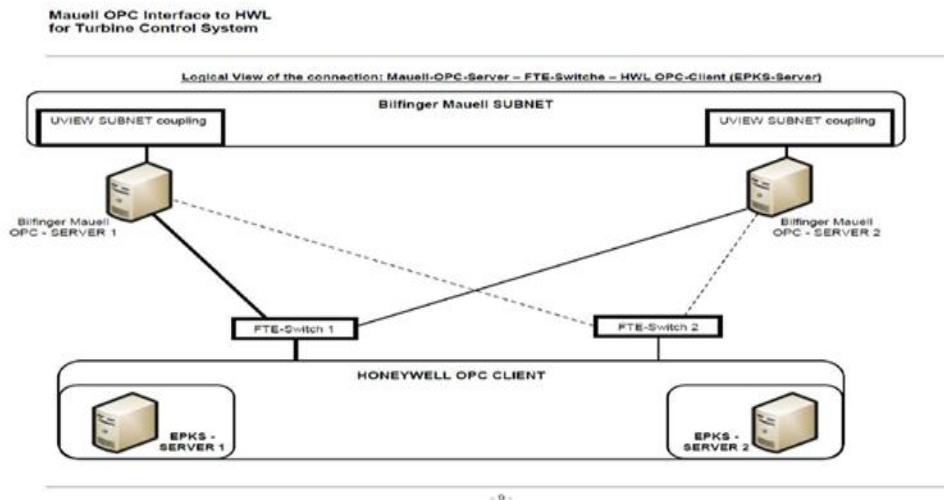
Mauell OPC Interface to HWL
for Turbine Control System

Logical View of the connection: Mauell-OPC-Server – FTE-Switche – HWL OPC-Client (EPKS-Server)

Bilfinger Mauell SUBNET

UVIEW SUBNET coupling

UVIEW SUBNET coupling

Bilfinger Mauell
OPC - SERVER 1

Bilfinger Mauell
OPC - SERVER 2

FTE-Switch 1

FTE-Switch 2

HONEYWELL OPC CLIENT

EPKS - SERVER 1

EPKS - SERVER 2

- 9 -